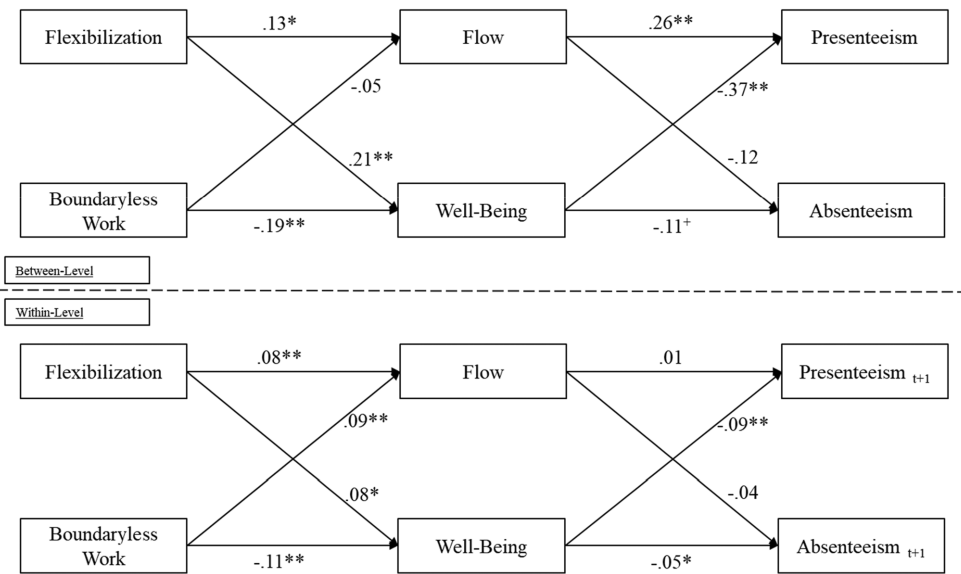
Flexibilization

.13*

Flow

.26**

Presenteeism

-.05

-.37**

.21**

-.12

Boundaryless Work

-.19**

Well-Being

$-.11^{+}$

Absenteeism

Between-Level

Within-Level

Flexibilization

.08**

Flow

.01

Presenteeism $_{t+1}$

.09**

-.09**

.08*

-.04

Boundaryless Work

-.11**

Well-Being

-.05*

Absenteeism $_{t+1}$